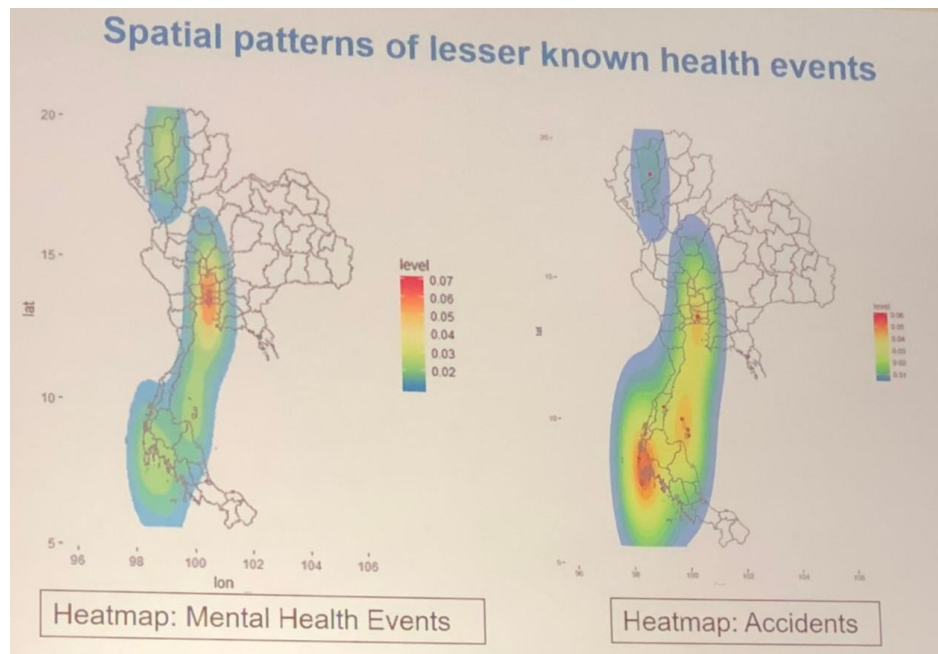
Spatial patterns of lesser known health events

20
15
lat
10
5
96 98 100 102 104 106
lon

level
0.07
0.06
0.05
0.04
0.03
0.02

Heatmap: Mental Health Events

20
15
lat
10
5
96 98 100 102 104 106

level
0.06
0.05
0.04
0.03
0.02
0.01

Heatmap: Accidents